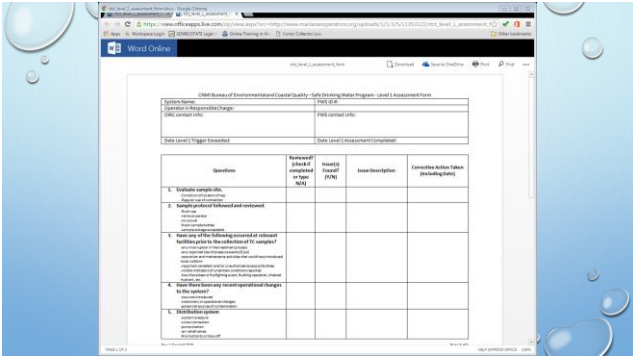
Word Online

Download  Save to OneDrive  Print  Find

CNMI Bureau of Environmental and Coastal Quality – Safe Drinking Water Program – Level 1 Assessment Form

| System Name: | PWS ID #: |
|---|---|
| Operator in Responsible Charge: | |
| BECQ contact info: | PWS contact info: |
| Date Level 1 Trigger Exceeded: | Date Level 1 Assessment Completed: |

| Questions | Reviewed? (check if completed or type N/A) | Issue(s) Found? (Y/N) | Issue Description | Corrective Action Taken (including Date) |
|---|---|---|---|---|
| 1. Evaluate sample site. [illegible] | | | | |
| 2. Sample protocol followed and reviewed. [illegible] | | | | |
| 3. Have any of the following occurred at relevant facilities prior to the collection of TC samples? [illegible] | | | | |
| 4. Have there been any recent operational changes to the system? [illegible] | | | | |
| 5. Distribution system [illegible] | | | | |

PAGE 1 OF 2

HELP IMPROVE OFFICE  100%